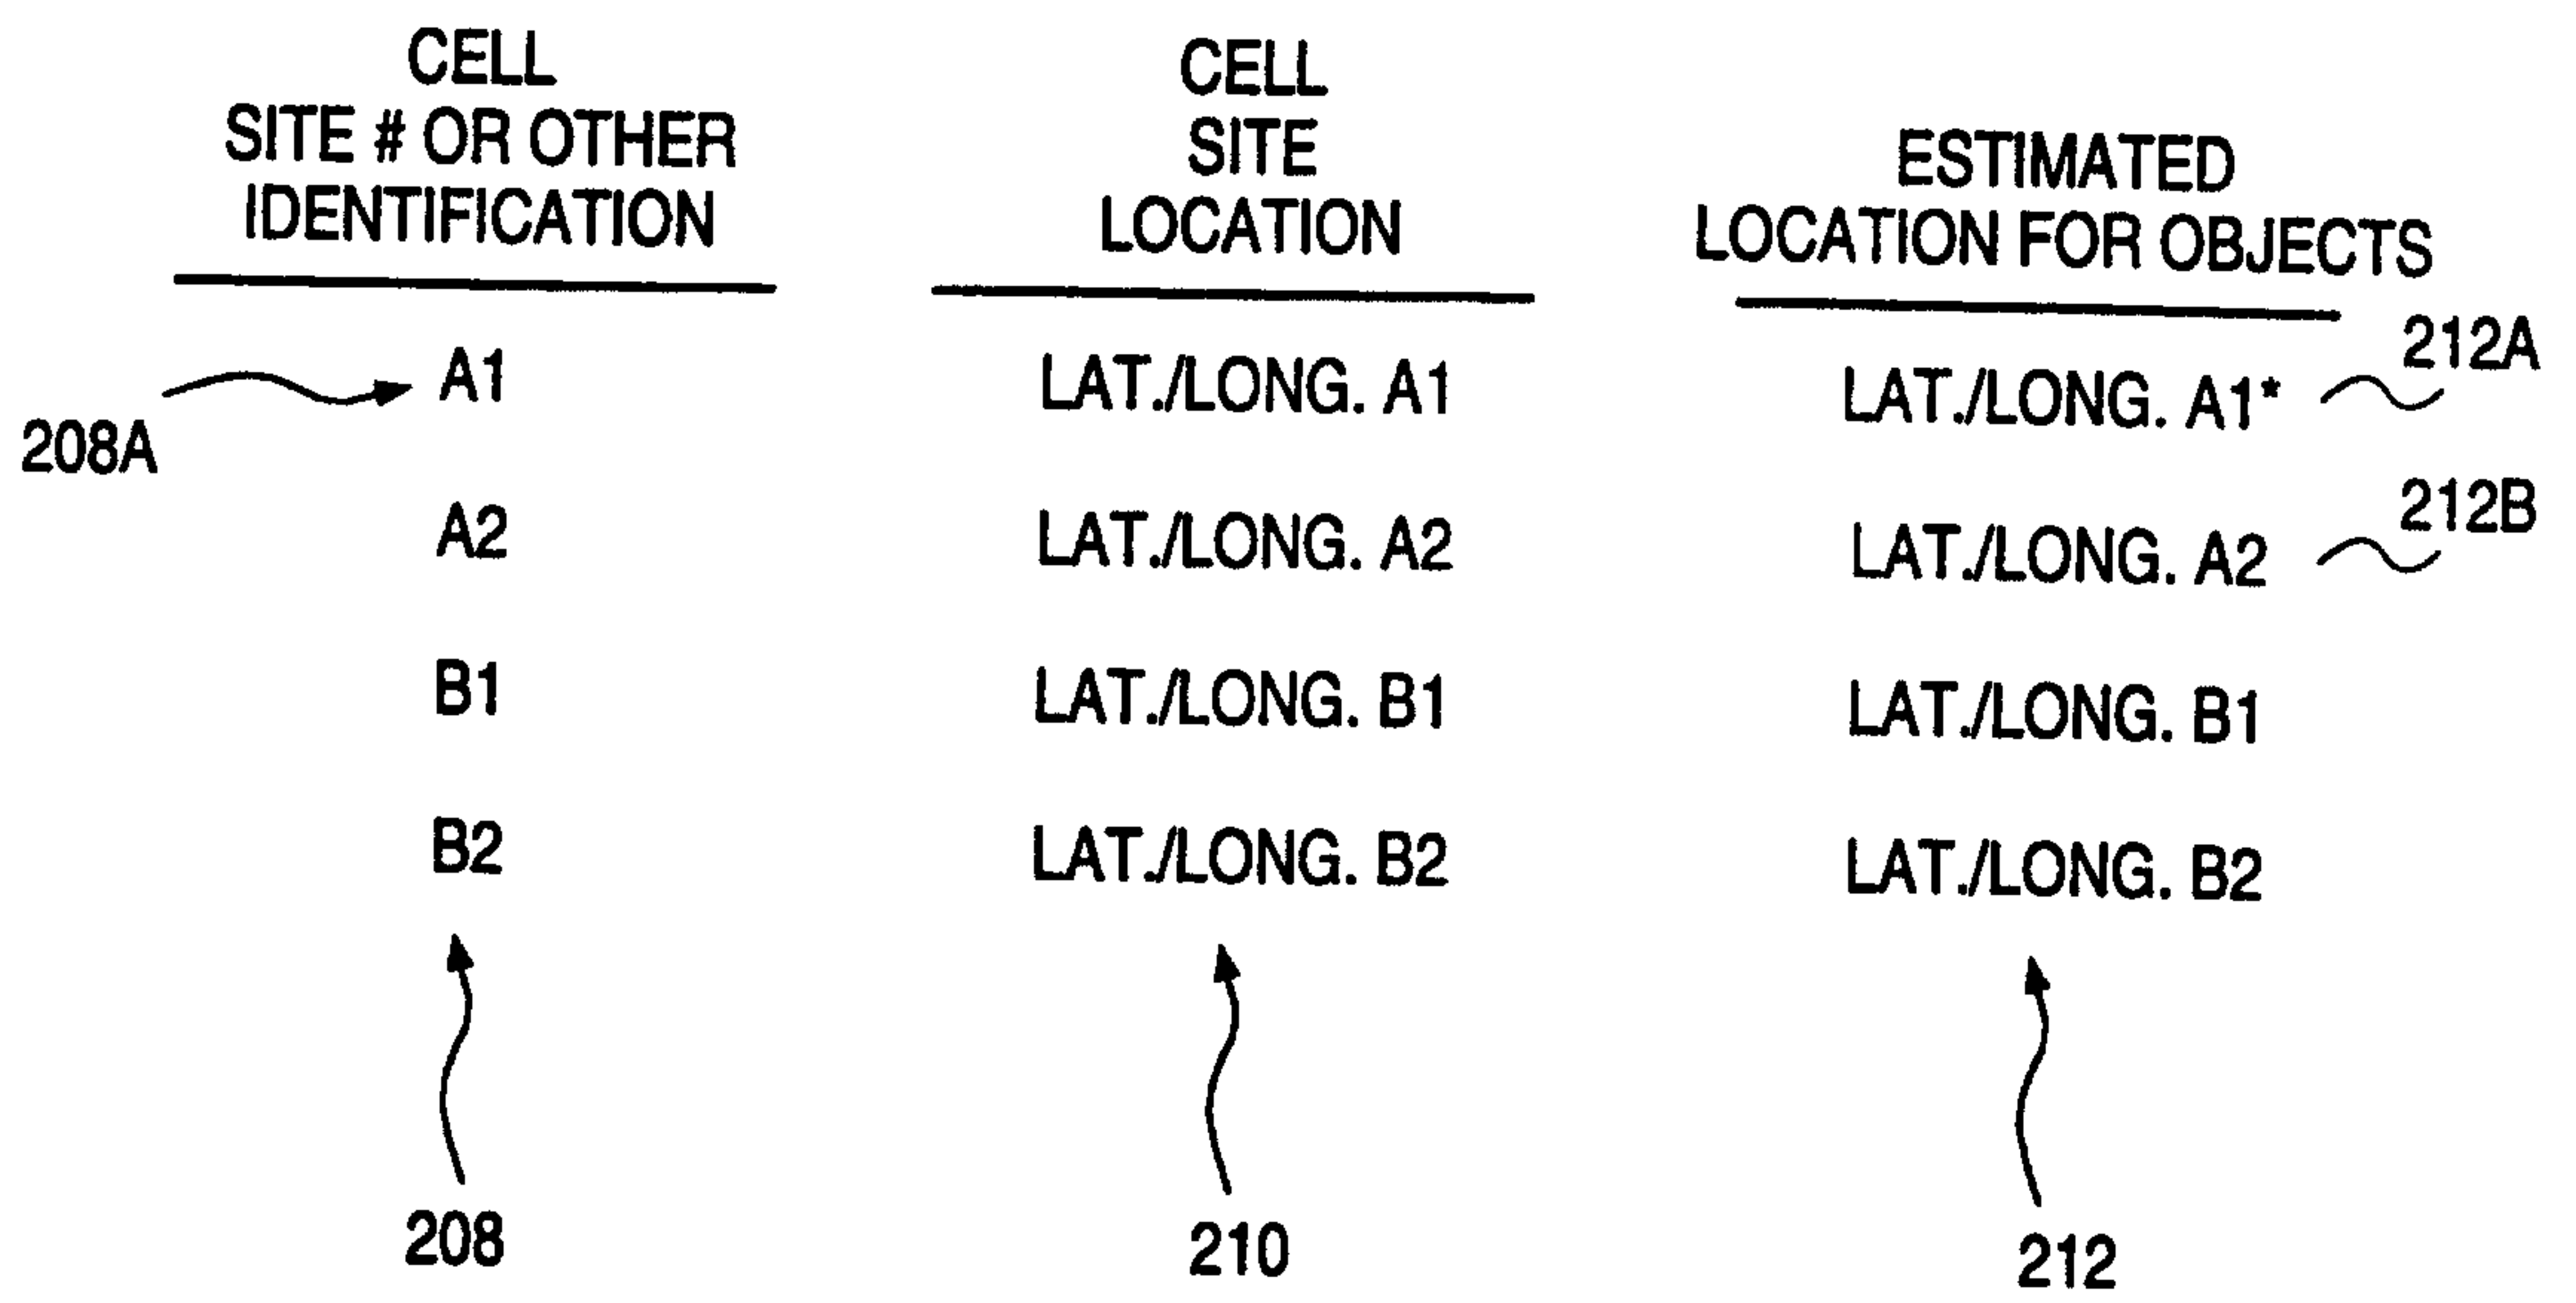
| CELL SITE # OR OTHER IDENTIFICATION | CELL SITE LOCATION | ESTIMATED LOCATION FOR OBJECTS |
|---|---|---|
| A1 | LAT./LONG. A1 | LAT./LONG. A1* |
| A2 | LAT./LONG. A2 | LAT./LONG. A2 |
| B1 | LAT./LONG. B1 | LAT./LONG. B1 |
| B2 | LAT./LONG. B2 | LAT./LONG. B2 |

208A

212A

212B

208

210

212